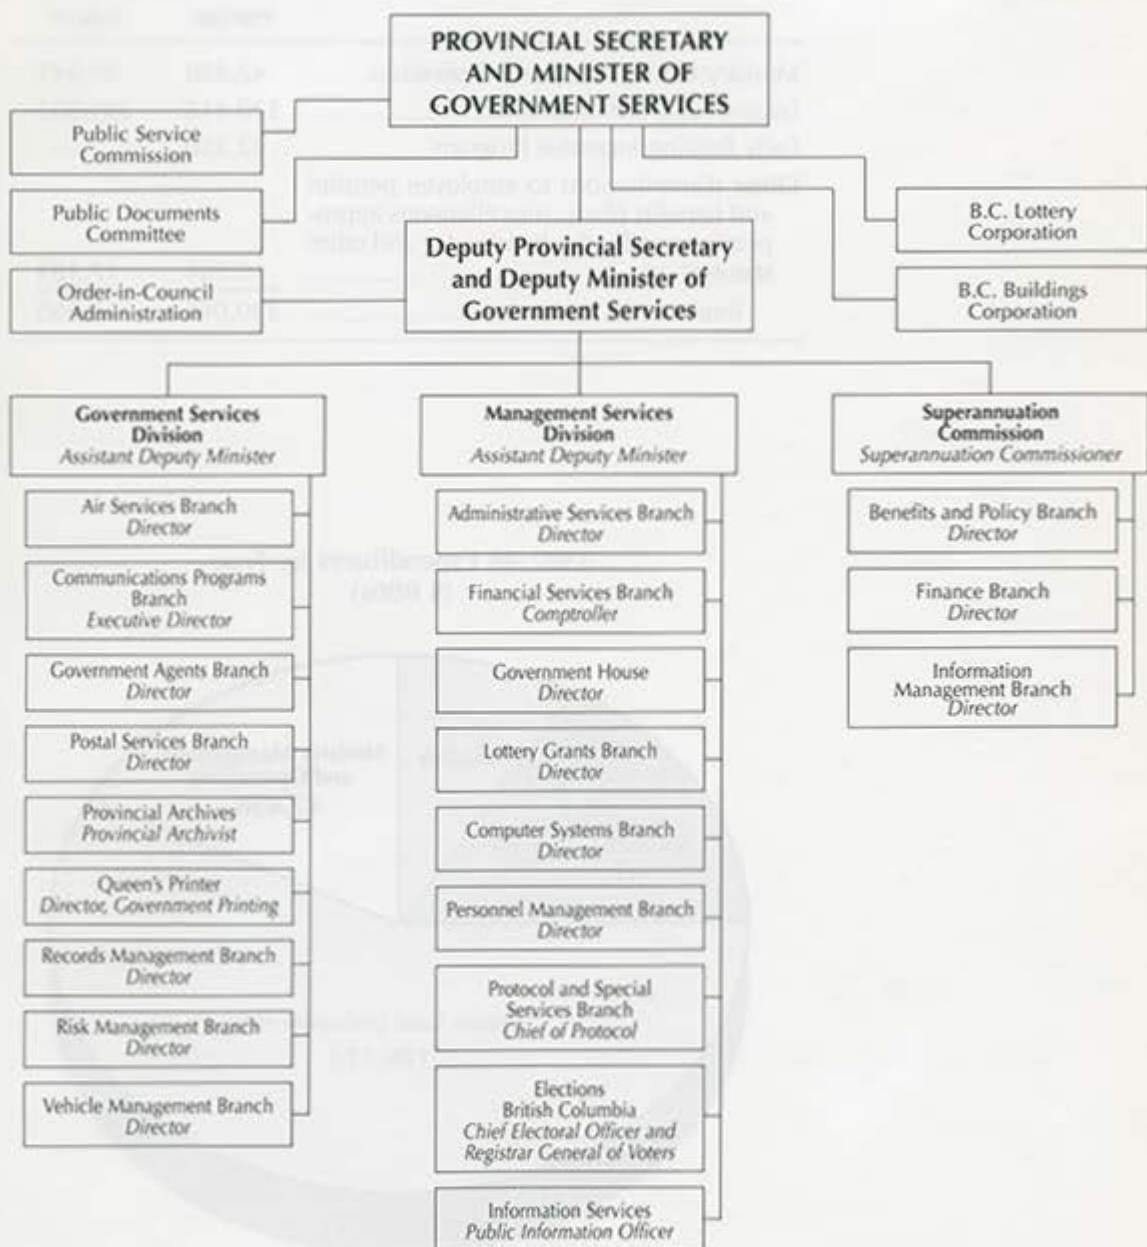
PROVINCIAL SECRETARY AND MINISTER OF GOVERNMENT SERVICES

Public Service Commission

Public Documents Committee

Order-in-Council Administration

Deputy Provincial Secretary and Deputy Minister of Government Services

B.C. Lottery Corporation

B.C. Buildings Corporation

Government Services Division
Assistant Deputy Minister

Air Services Branch
Director

Communications Programs Branch
Executive Director

Government Agents Branch
Director

Postal Services Branch
Director

Provincial Archives
Provincial Archivist

Queen's Printer
Director, Government Printing

Records Management Branch
Director

Risk Management Branch
Director

Vehicle Management Branch
Director

Management Services Division
Assistant Deputy Minister

Administrative Services Branch
Director

Financial Services Branch
Comptroller

Government House
Director

Lottery Grants Branch
Director

Computer Systems Branch
Director

Personnel Management Branch
Director

Protocol and Special Services Branch
Chief of Protocol

Elections British Columbia
Chief Electoral Officer and Registrar General of Voters

Information Services
Public Information Officer

Superannuation Commission
Superannuation Commissioner

Benefits and Policy Branch
Director

Finance Branch
Director

Information Management Branch
Director